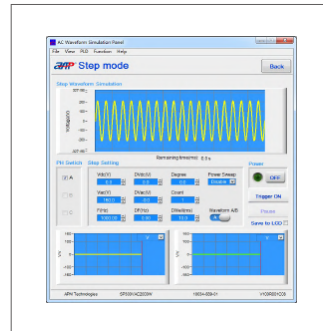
AC Waveform Simulation Panel

File View PLD Function Help

APM Step mode

Back

Step Waveform Simulation

Voltage(V)

Remaining time(ms): 0 s

PH Switch

A

B

C

Step Setting

Vs(V)

Dir(s)

Degree

Power Sweep

Count

Freq

DF(Hz)

Dirs(ms)

Waveform A/B

Power

OFF

Trigger ON

Pause

Save to LCD

V

V

APM Technologies

SP300VAC2000W

1904-059-01

V1.09R001.003